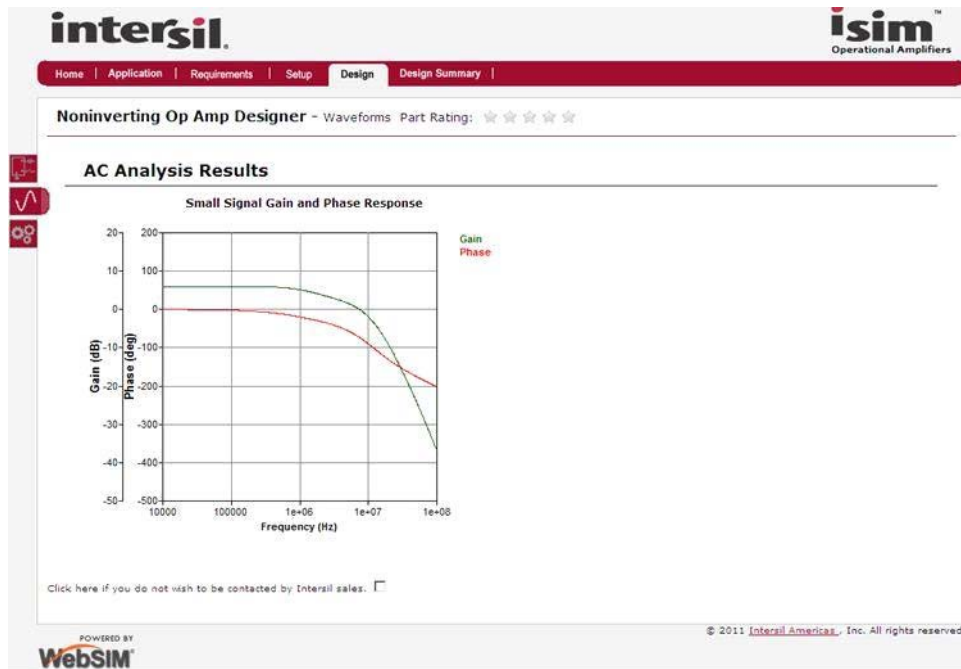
intersil.

isim™
Operational Amplifiers

Home | Application | Requirements | Setup | Design | Design Summary |

Noninverting Op Amp Designer - Waveforms Part Rating:

AC Analysis Results

Small Signal Gain and Phase Response

Gain
Phase

20
10
0
-10
-20
-30
-40
-50

200
100
0
-100
-200
-300
-400
-500

Gain (dB)
Phase (deg)

10000 100000 1e+06 1e+07 1e+08
Frequency (Hz)

Click here if you do not wish to be contacted by Intersil sales.

© 2011 Intersil Americas , Inc. All rights reserved

POWERED BY
WebSIM